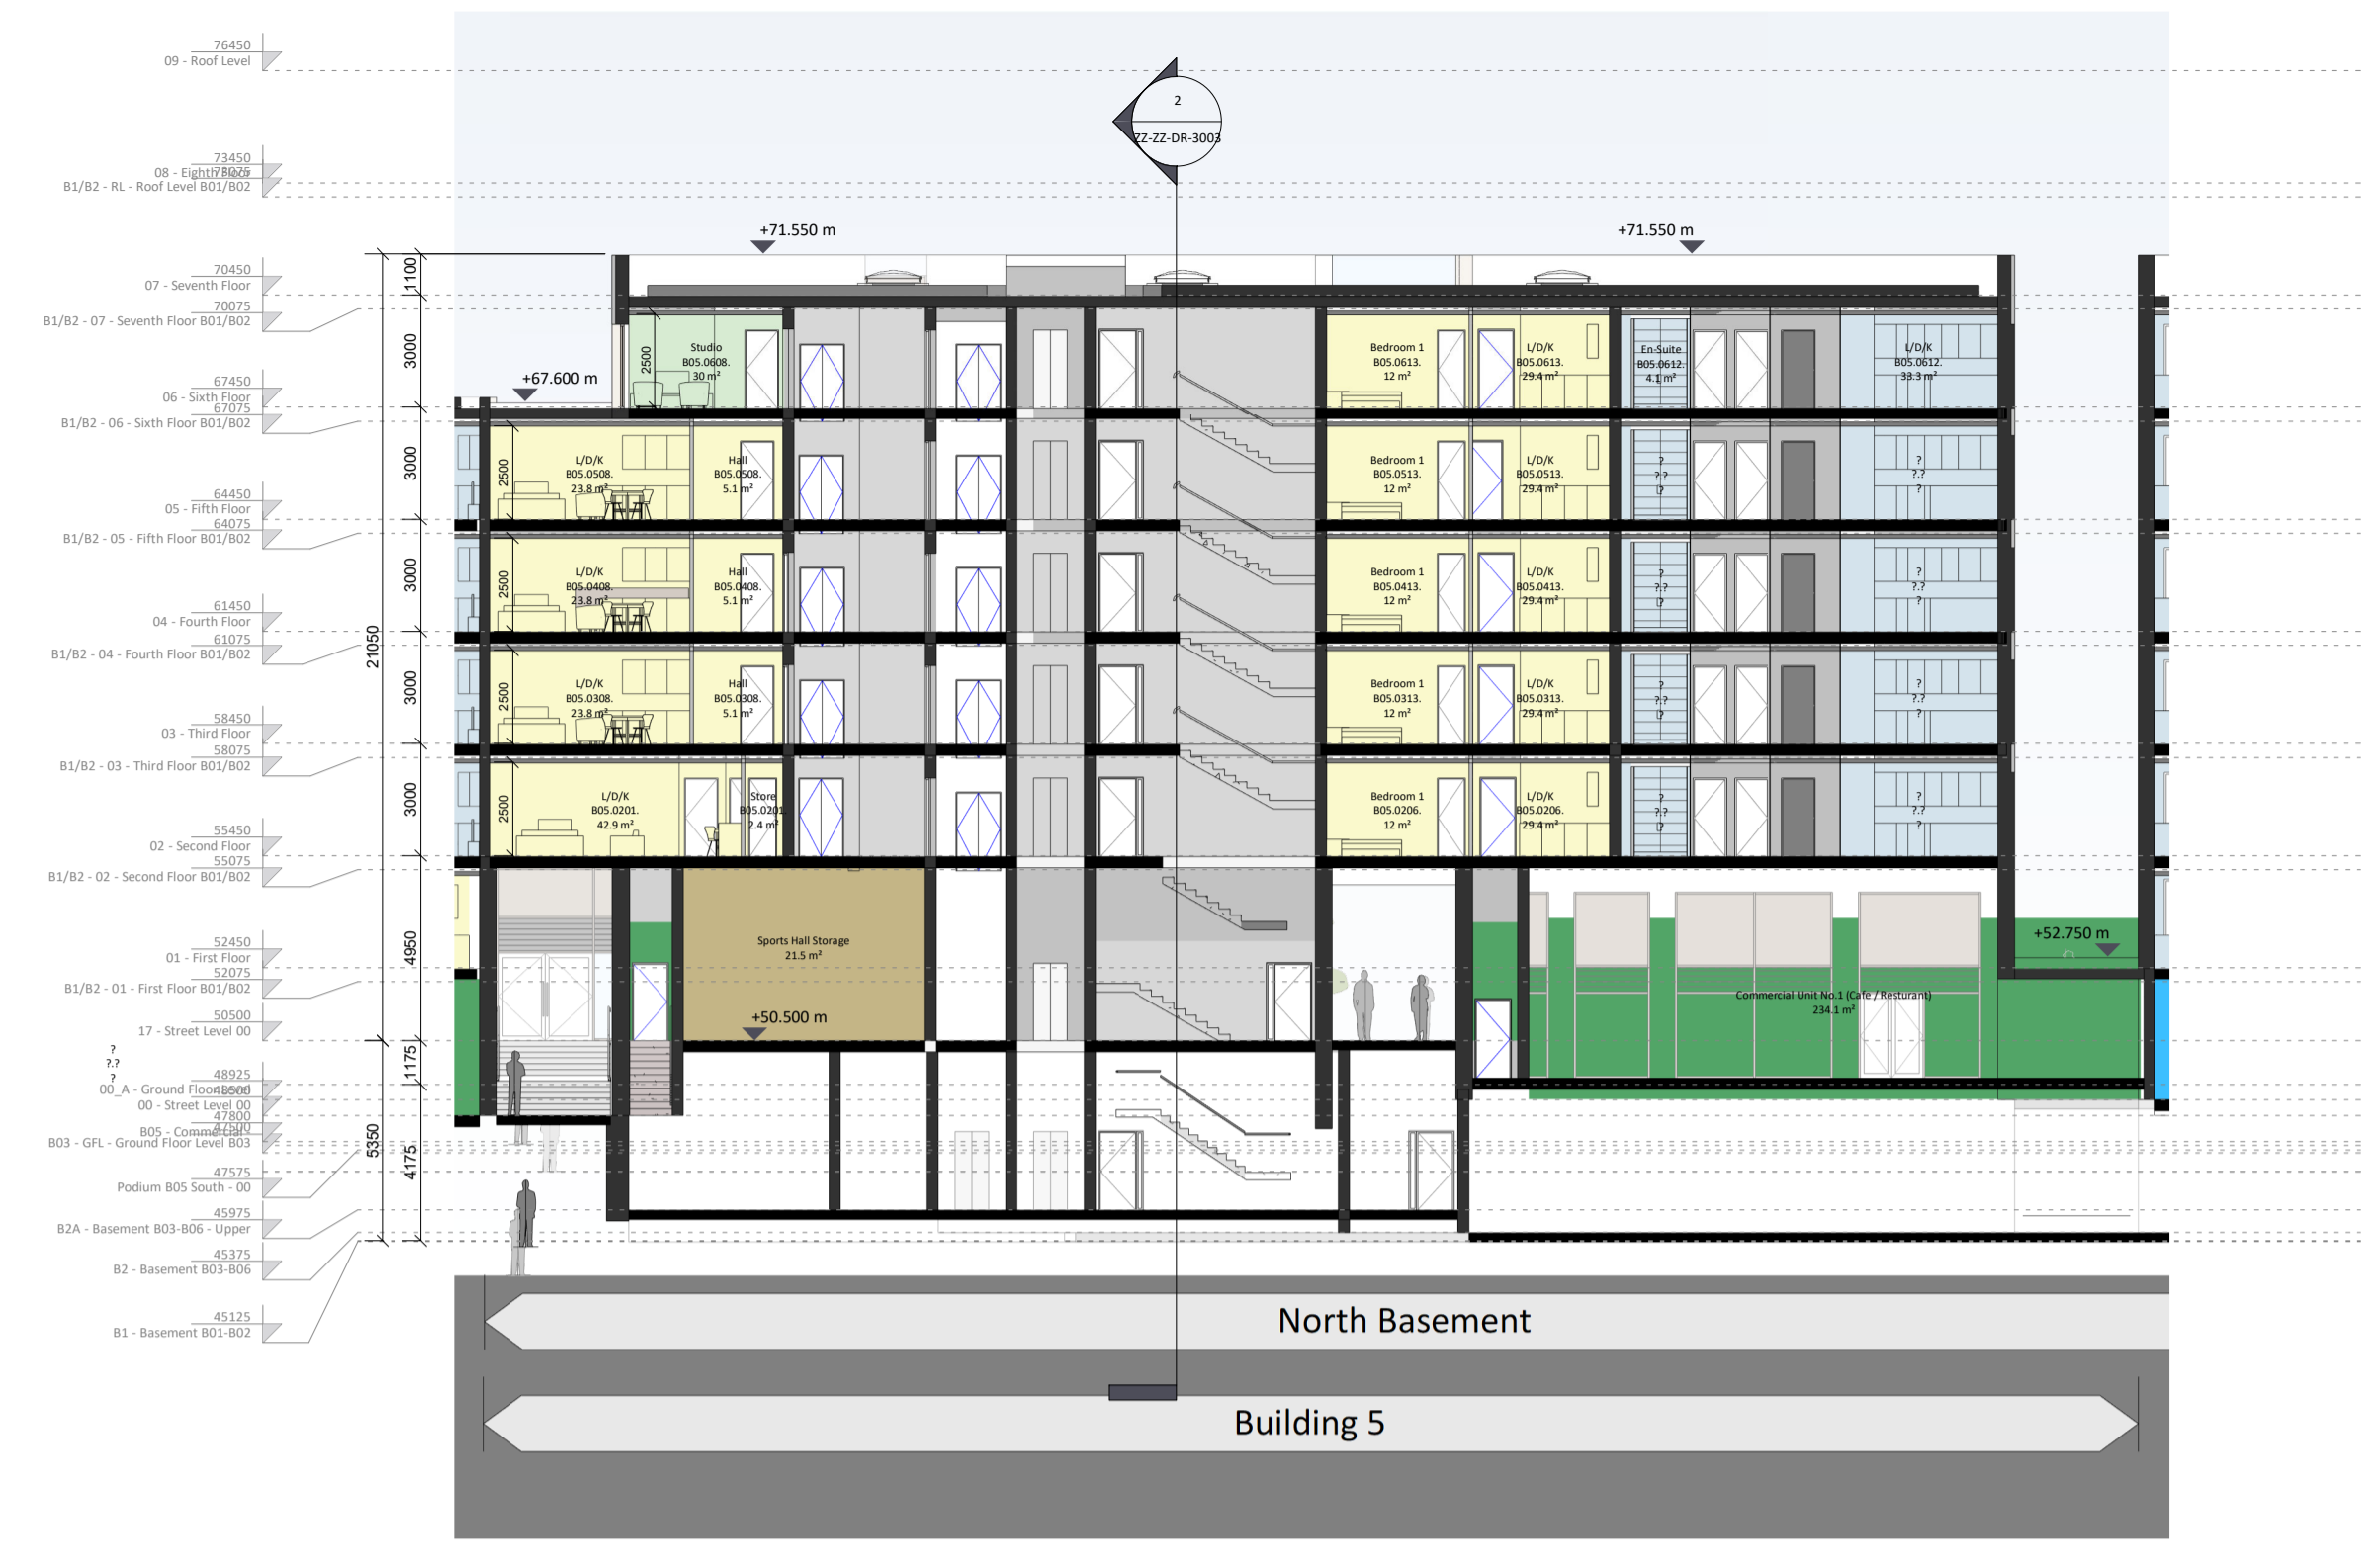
76450
09 - Roof Level

73450
08 - Eighth 73075
B1/B2 - RL - Roof Level B01/B02

70450
07 - Seventh Floor
70075
B1/B2 - 07 - Seventh Floor B01/B02

67450
06 - Sixth Floor
67075
B1/B2 - 06 - Sixth Floor B01/B02

64450
05 - Fifth Floor
64075
B1/B2 - 05 - Fifth Floor B01/B02

61450
04 - Fourth Floor
61075
B1/B2 - 04 - Fourth Floor B01/B02

58450
03 - Third Floor
58075
B1/B2 - 03 - Third Floor B01/B02

55450
02 - Second Floor
55075
B1/B2 - 02 - Second Floor B01/B02

52450
01 - First Floor
52075
B1/B2 - 01 - First Floor B01/B02

50500
17 - Street Level 00

?
?.?
?
48925
00_A - Ground Floor 48500
00 - Street Level 00
47800
B05 - Commercial 47600
B03 - GFL - Ground Floor Level B03

47575
Podium B05 South - 00

45975
B2A - Basement B03-B06 - Upper

45375
B2 - Basement B03-B06

45125
B1 - Basement B01-B02

2
ZZ-ZZ-DR-3003

+71.550 m
+71.550 m
+67.600 m

1100
3000
3000
3000
3000
3000
21050
4950
1175
5350
4175

2500
2500
2500
2500
2500

Studio
B05.0608.
30 m²

L/D/K
B05.0508.
23.8 m²

Hall
B05.0508.
5.1 m²

L/D/K
B05.0408.
23.8 m²

Hall
B05.0408.
5.1 m²

L/D/K
B05.0308.
23.8 m²

Hall
B05.0308.
5.1 m²

L/D/K
B05.0201.
42.9 m²

Store
B05.0201.
2.4 m²

Bedroom 1
B05.0613.
12 m²

L/D/K
B05.0613.
29.4 m²

En-Suite
B05.0612.
4.1 m²

L/D/K
B05.0612.
33.3 m²

Bedroom 1
B05.0513.
12 m²

L/D/K
B05.0513.
29.4 m²

?
?.?
?

?
?.?
?

Bedroom 1
B05.0413.
12 m²

L/D/K
B05.0413.
29.4 m²

?
?.?
?

?
?.?
?

Bedroom 1
B05.0313.
12 m²

L/D/K
B05.0313.
29.4 m²

?
?.?
?

?
?.?
?

Bedroom 1
B05.0206.
12 m²

L/D/K
B05.0206.
29.4 m²

?
?.?
?

?
?.?
?

Sports Hall Storage
21.5 m²

+50.500 m

+52.750 m

Commercial Unit No.1 (Cafe / Resturant)
234.1 m²

North Basement

Building 5